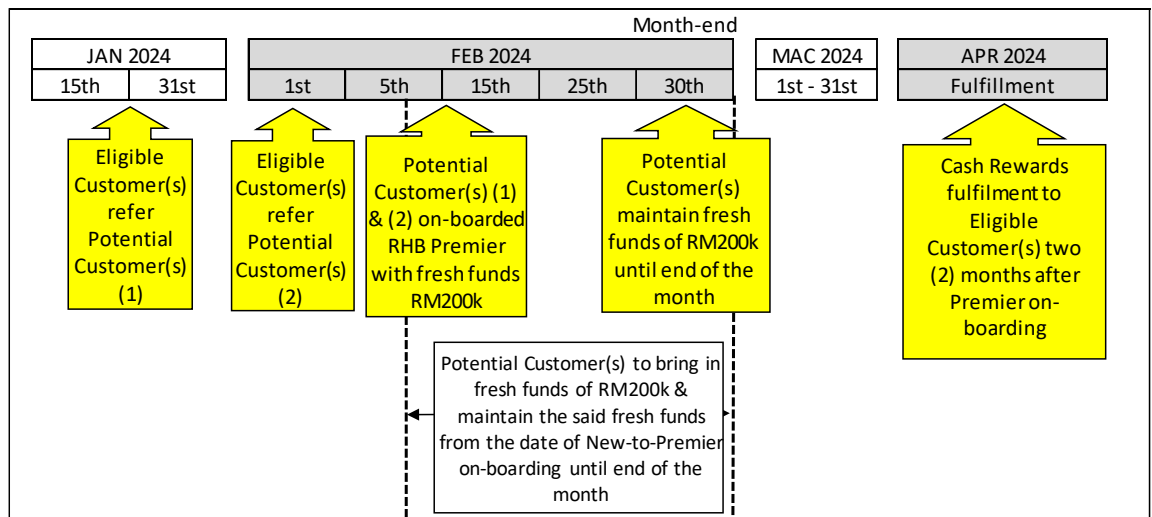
Month-end

| JAN 2024 | |
|---|---|
| 15th | 31st |

| FEB 2024 | | | | |
|---|---|---|---|---|
| 1st | 5th | 15th | 25th | 30th |

| MAC 2024 |
|---|
| 1st - 31st |

| APR 2024 |
|---|
| Fulfillment |

Eligible Customer(s) refer Potential Customer(s) (1)

Eligible Customer(s) refer Potential Customer(s) (2)

Potential Customer(s) (1) & (2) on-boarded RHB Premier with fresh funds RM200k

Potential Customer(s) maintain fresh funds of RM200k until end of the month

Cash Rewards fulfilment to Eligible Customer(s) two (2) months after Premier on-boarding

Potential Customer(s) to bring in fresh funds of RM200k & maintain the said fresh funds from the date of New-to-Premier on-boarding until end of the month